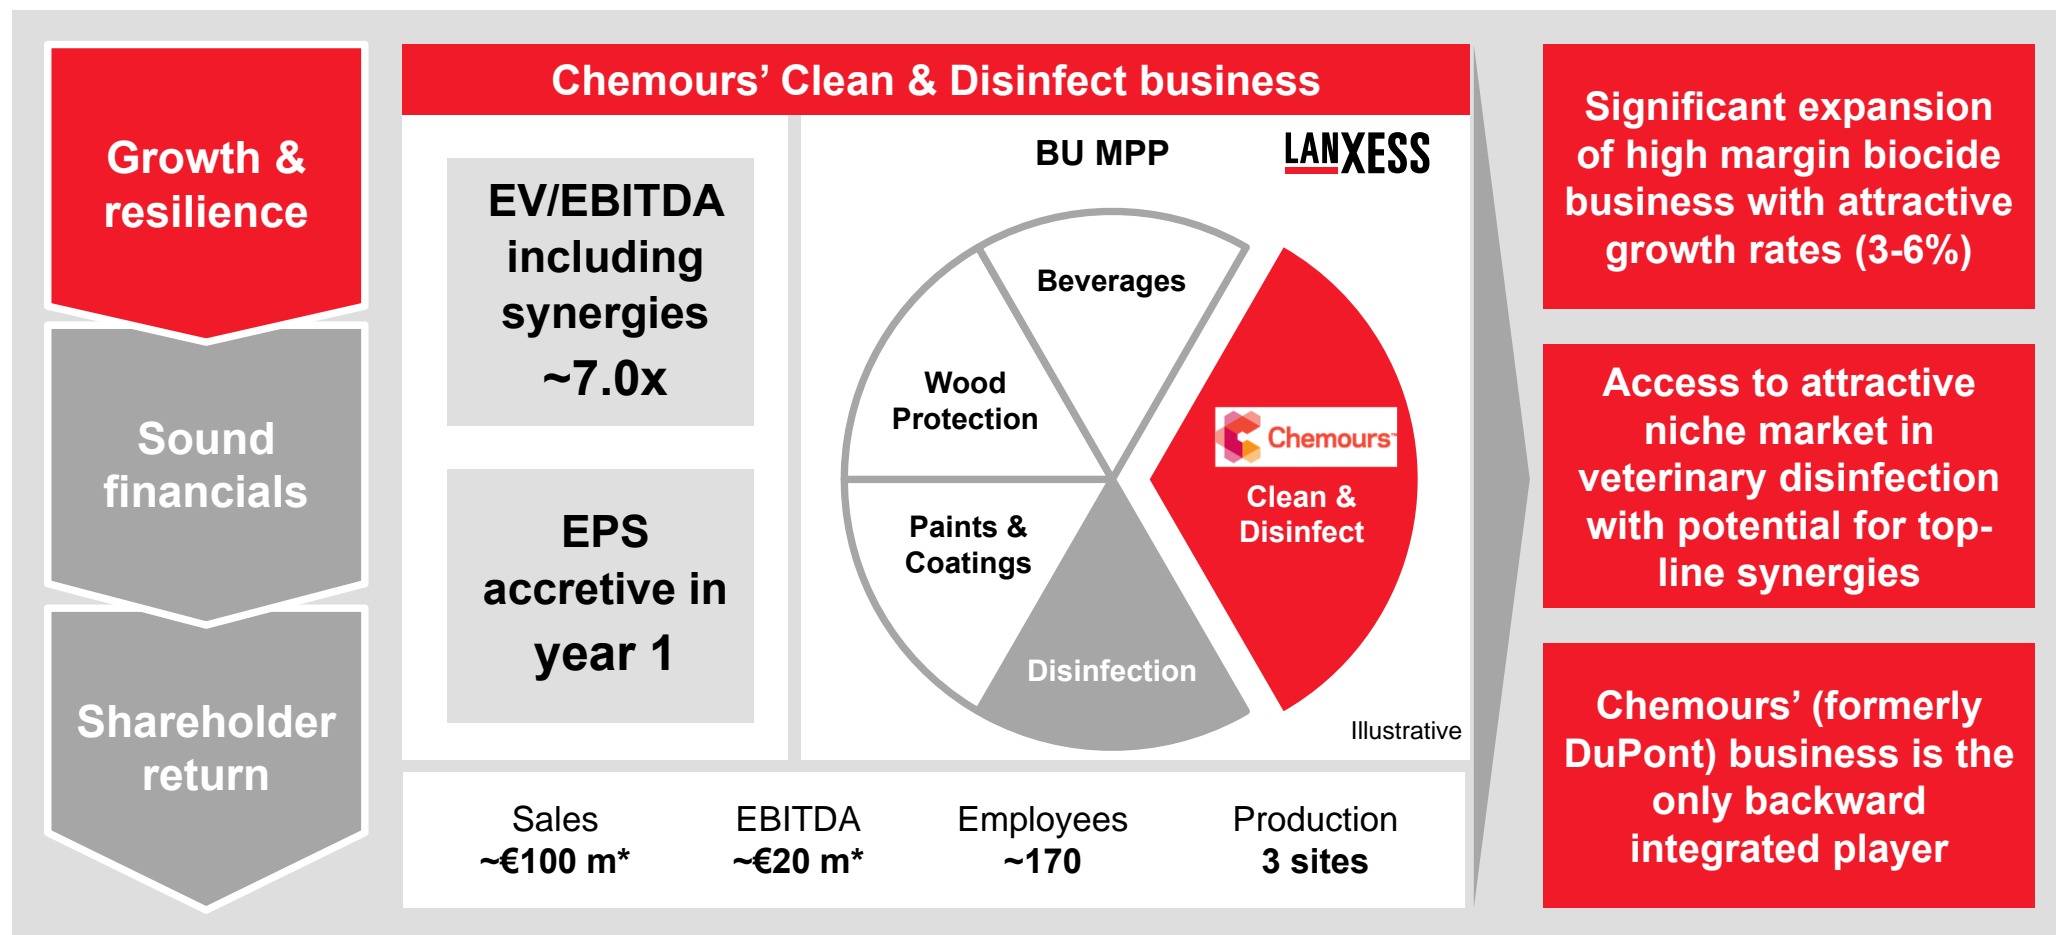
Growth & resilience

Sound financials

Shareholder return

Chemours’ Clean & Disinfect business

EV/EBITDA including synergies ~7.0x

EPS accretive in year 1

BU MPP

LANXESS

Beverages

Wood Protection

Paints & Coatings

Disinfection

Chemours

Clean & Disinfect

Illustrative

| Sales | EBITDA | Employees | Production |
|---|---|---|---|
| ~€100 m* | ~€20 m* | ~170 | 3 sites |

Significant expansion of high margin biocide business with attractive growth rates (3-6%)

Access to attractive niche market in veterinary disinfection with potential for top-line synergies

Chemours’ (formerly DuPont) business is the only backward integrated player